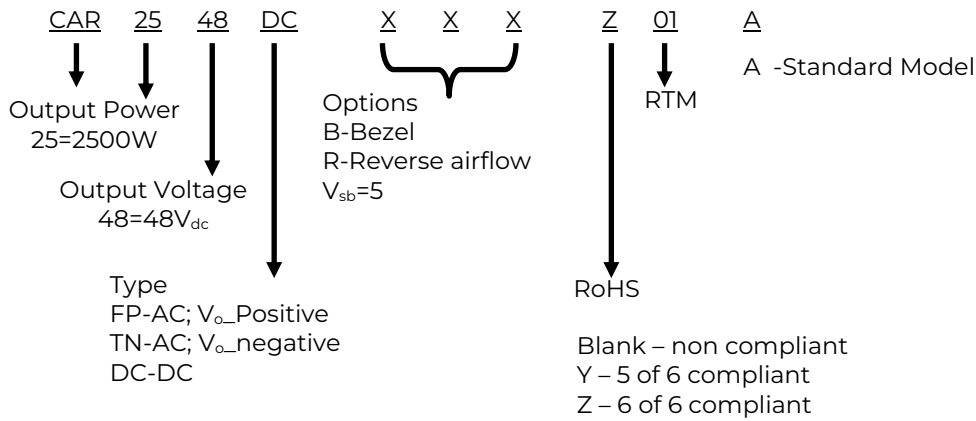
CAR 25 48 DC X X X Z 01 A

Output Power
25=2500W

Output Voltage
48=48V$_{dc}$

Type
FP-AC; V$_o$_Positive
TN-AC; V$_o$_negative
DC-DC

Options
B-Bezel
R-Reverse airflow
V$_{sb}$=5

RoHS

Blank – non compliant
Y – 5 of 6 compliant
Z – 6 of 6 compliant

RTM

A -Standard Model